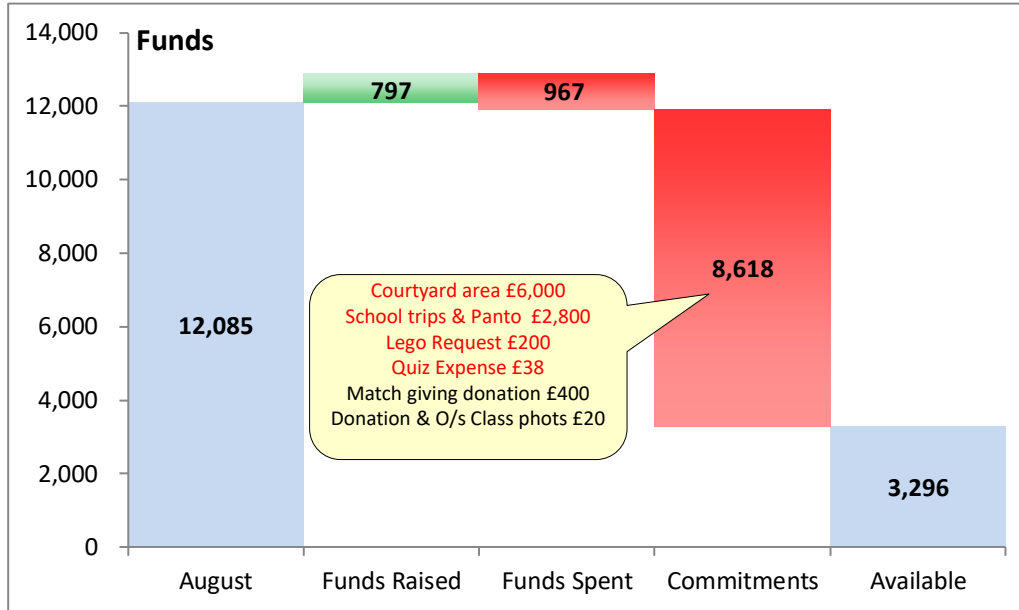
Funds

14,000
12,000
10,000
8,000
6,000
4,000
2,000
0

12,085
797
967
8,618
3,296

Courtyard area £6,000
School trips & Panto £2,800
Lego Request £200
Quiz Expense £38
Match giving donation £400
Donation & O/s Class phots £20

August
Funds Raised
Funds Spent
Commitments
Available